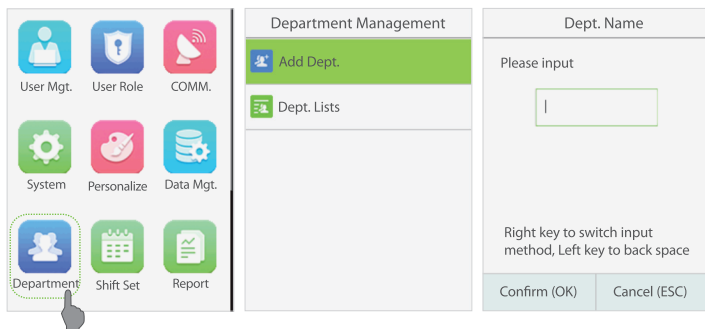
User Mgt.
User Role
COMM.
System
Personalize
Data Mgt.
Department
Shift Set
Report

Department Management
Add Dept.
Dept. Lists

Dept. Name
Please input
|
Right key to switch input method, Left key to back space
Confirm (OK)
Cancel (ESC)